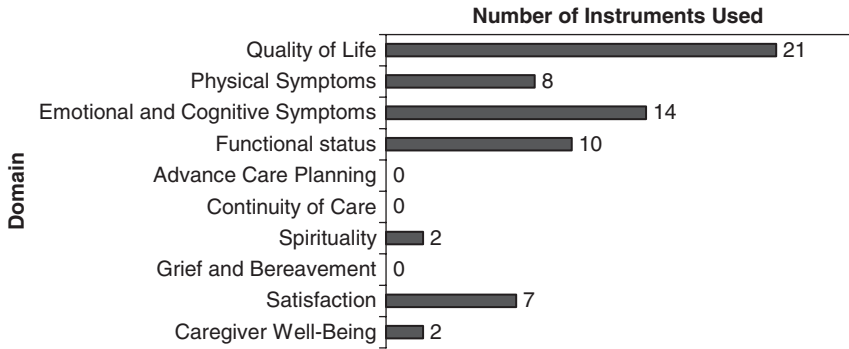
Number of Instruments Used

Domain

| Domain | Number of Instruments Used |
|---|---|
| Quality of Life | 21 |
| Physical Symptoms | 8 |
| Emotional and Cognitive Symptoms | 14 |
| Functional status | 10 |
| Advance Care Planning | 0 |
| Continuity of Care | 0 |
| Spirituality | 2 |
| Grief and Bereavement | 0 |
| Satisfaction | 7 |
| Caregiver Well-Being | 2 |